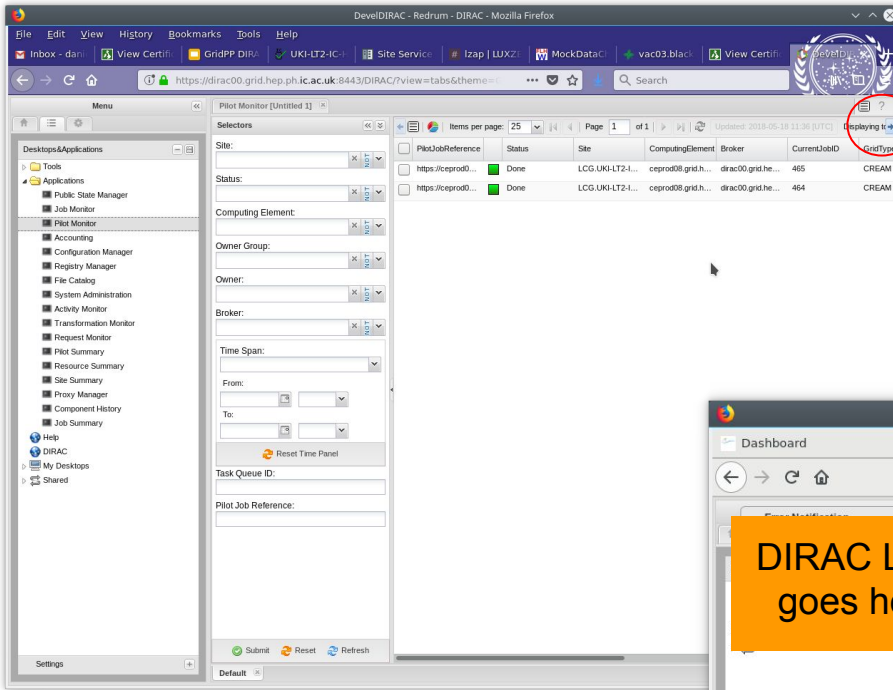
DevelDIRAC - Redrum - DIRAC - Mozilla Firefox

File Edit View History Bookmarks Tools Help

Inbox - dan | View Certif | GridPP DIRA | UKI-LT2-IC-I | Site Service | lzap | LUXZ | MockDataC | vac03.black | View Certif | DevelDI

https://dirac00.grid.hep.ph.ic.ac.uk:8443/DIRAC/?view=tabs&theme=

Search

Menu

Desktops&Applications

Tools
Applications
Public State Manager
Job Monitor
Pilot Monitor
Accounting
Configuration Manager
Registry Manager
File Catalog
System Administration
Activity Monitor
Transformation Monitor
Request Monitor
Pilot Summary
Resource Summary
Site Summary
Proxy Manager
Component History
Job Summary
Help
DIRAC
My Desktops
Shared

Settings

Pilot Monitor [Untitled 1]

Selectors

Site:
Status:
Computing Element:
Owner Group:
Owner:
Broker:
Time Span:
From:
To:
Reset Time Panel
Task Queue ID:
Pilot Job Reference:

Submit Reset Refresh

Default

Items per page: 25 | Page 1 of 1 | Updated: 2018-05-18 11:36 [UTC] | Displaying t

| PilotJobReference | | Status | Site | ComputingElement | Broker | CurrentJobID | GridType |
|---|---|---|---|---|---|---|---|
| https://ceprod0... | | Done | LCG.UKI-LT2-I... | ceprod08.grid.h... | dirac00.grid.he... | 465 | CREAM |
| https://ceprod0... | | Done | LCG.UKI-LT2-I... | ceprod08.grid.h... | dirac00.grid.he... | 464 | CREAM |

Dashboard

DIRAC L
goes h